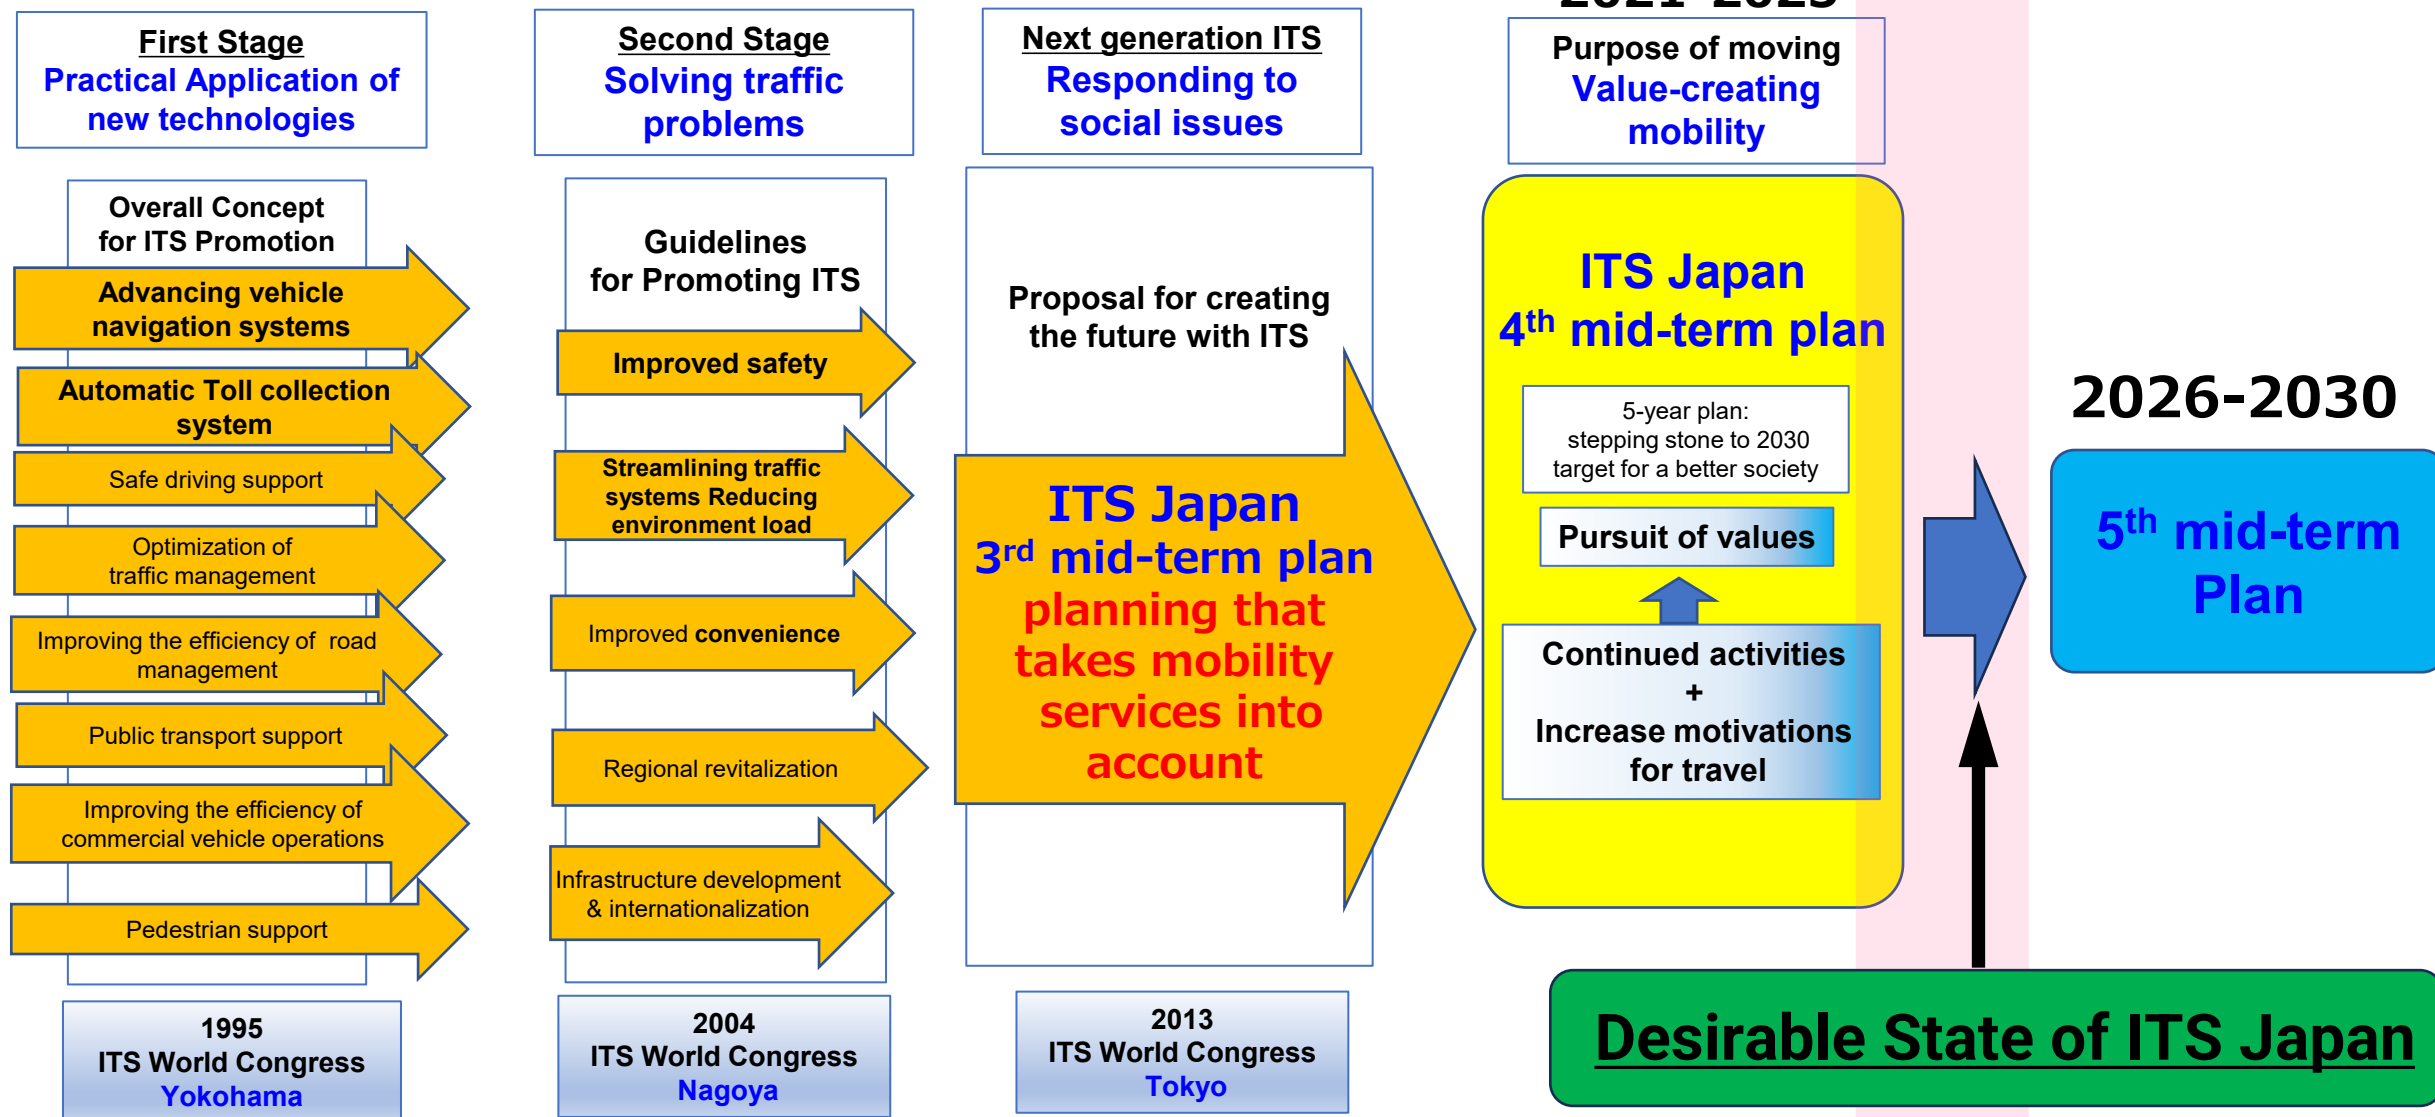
First Stage
Practical Application of new technologies

Overall Concept for ITS Promotion

Advancing vehicle navigation systems

Automatic Toll collection system

Safe driving support

Optimization of traffic management

Improving the efficiency of road management

Public transport support

Improving the efficiency of commercial vehicle operations

Pedestrian support

1995
ITS World Congress
Yokohama

Second Stage
Solving traffic problems

Guidelines for Promoting ITS

Improved safety

Streamlining traffic systems Reducing environment load

Improved convenience

Regional revitalization

Infrastructure development & internationalization

2004
ITS World Congress
Nagoya

Next generation ITS
Responding to social issues

Proposal for creating the future with ITS

ITS Japan
3$^{rd}$ mid-term plan
planning that takes mobility services into account

2013
ITS World Congress
Tokyo

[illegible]

Purpose of moving
Value-creating mobility

ITS Japan
4$^{th}$ mid-term plan

5-year plan:
stepping stone to 2030 target for a better society

Pursuit of values

Continued activities
+
Increase motivations for travel

2026-2030

5$^{th}$ mid-term Plan

Desirable State of ITS Japan